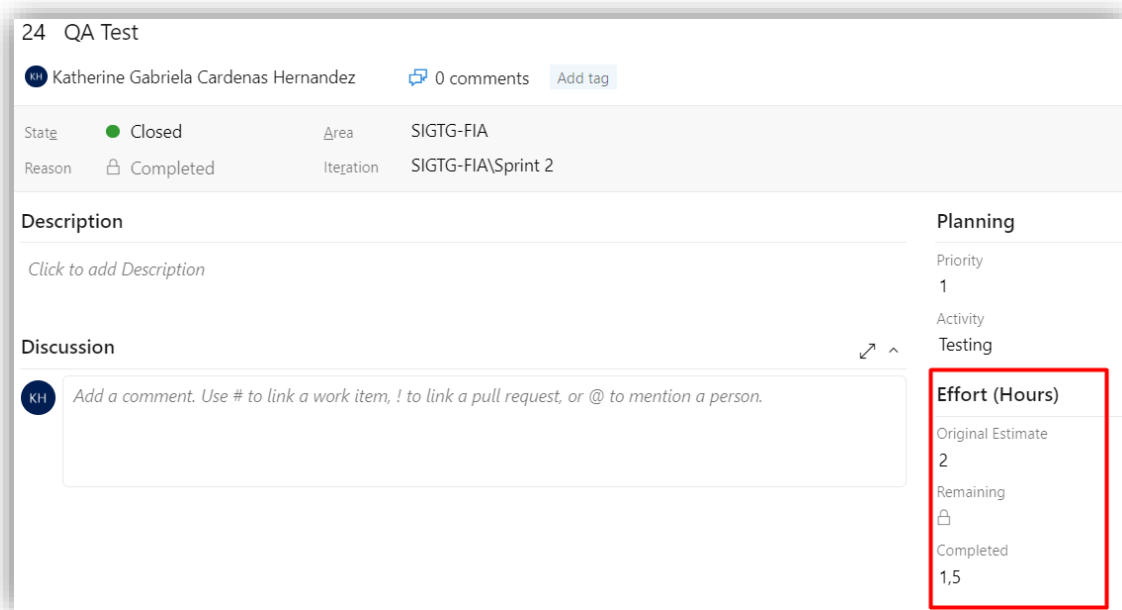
24 QA Test

KH Katherine Gabriela Cardenas Hernandez

0 comments

Add tag

State Closed

Reason Completed

Area SIGTG-FIA

Iteration SIGTG-FIA\Sprint 2

Description

Click to add Description

Discussion

KH

Add a comment. Use # to link a work item, ! to link a pull request, or @ to mention a person.

Planning

Priority
1

Activity
Testing

Effort (Hours)

Original Estimate
2

Remaining

Completed
1,5